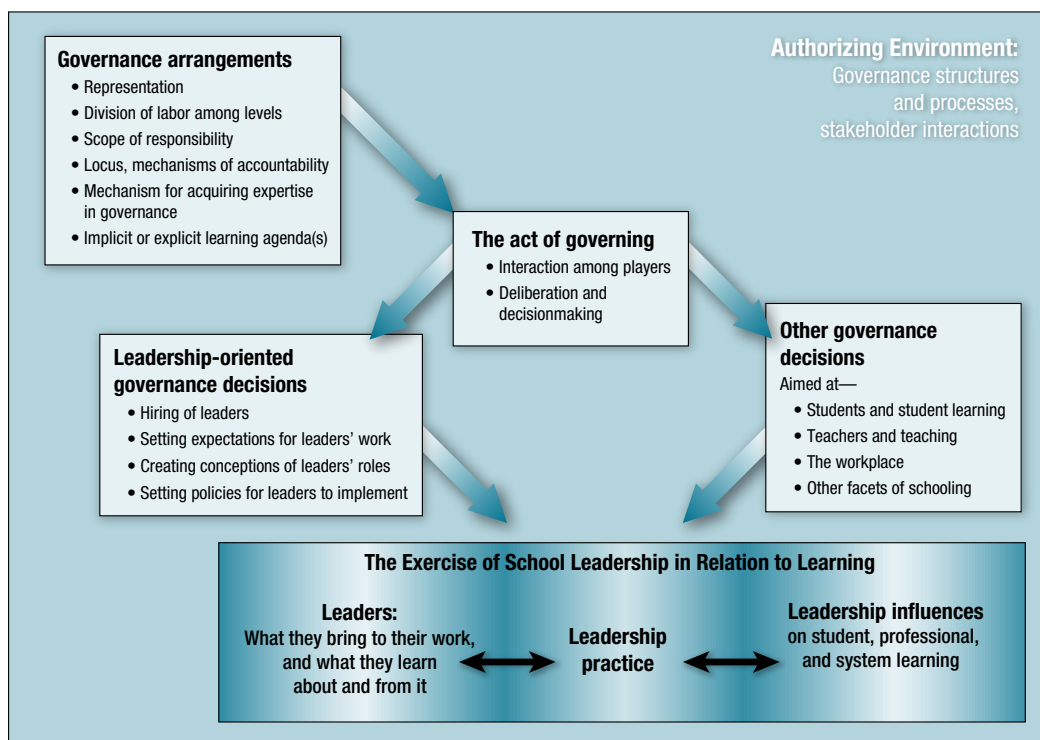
Governance arrangements
• Representation
• Division of labor among levels
• Scope of responsibility
• Locus, mechanisms of accountability
• Mechanism for acquiring expertise in governance
• Implicit or explicit learning agenda(s)

Authorizing Environment:
Governance structures and processes, stakeholder interactions

The act of governing
• Interaction among players
• Deliberation and decisionmaking

Leadership-oriented governance decisions
• Hiring of leaders
• Setting expectations for leaders' work
• Creating conceptions of leaders' roles
• Setting policies for leaders to implement

Other governance decisions
Aimed at—
• Students and student learning
• Teachers and teaching
• The workplace
• Other facets of schooling

The Exercise of School Leadership in Relation to Learning

Leaders:
What they bring to their work, and what they learn about and from it

Leadership practice

Leadership influences
on student, professional, and system learning